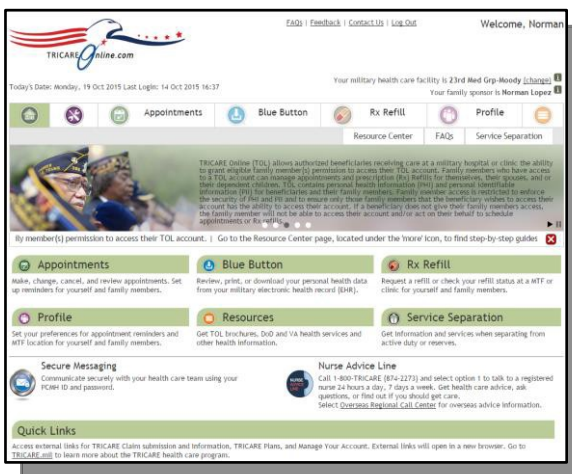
TRICARE Online.com

FAQs | Feedback | Contact Us | Log Out

Welcome, Norman

Today's Date: Monday, 19 Oct 2015 Last Login: 14 Oct 2015 16:37

Your military health care facility is 23rd Med Grp-Moody (change)

Your family sponsor is Norman Lopez

Appointments

Blue Button

Rx Refill

Profile

Resource Center

FAQs

Service Separation

TRICARE Online (TOL) allows authorized beneficiaries receiving care at a military hospital or clinic the ability to grant eligible family member(s) permission to access their TOL account. Family members who have access to a TOL account can manage appointments and prescription (Rx) Refills for themselves, their spouses, and or their dependent children. TOL contains personal health information (PHI) and personal identifiable information (PII) for beneficiaries and their family members. Family member access is restricted to enforce the security of PHI and PII to ensure only those family members that the beneficiary wishes to access their account has the ability to access their account. If a beneficiary does not give their family members access, the family member will not be able to access their account and/or act on their behalf to schedule appointments or Rx refills.

lly member(s) permission to access their TOL account. | Go to the Resource Center page, located under the 'more' icon, to find step-by-step guides

Appointments

Make, change, cancel, and review appointments. Set up reminders for yourself and family members.

Blue Button

Review, print, or download your personal health data from your military electronic health record (EHR).

Rx Refill

Request a refill or check your refill status at a MTF or clinic for yourself and family members.

Profile

Set your preferences for appointment reminders and MTF location for yourself and family members.

Resources

Get TOL brochures, DoD and VA health services and other health information.

Service Separation

Get information and services when separating from active duty or reserves.

Secure Messaging

Communicate securely with your health care team using your PCMH ID and password.

Nurse Advice Line

Call 1-800-TRICARE (874-2273) and select option 1 to talk to a registered nurse 24 hours a day, 7 days a week. Get health care advice, ask questions, or find out if you should get care.
Select Overseas Regional Call Center for overseas advice information.

Quick Links

Access external links for TRICARE Claim submission and Information, TRICARE Plans, and Manage Your Account. External links will open in a new browser. Go to TRICARE.mil to learn more about the TRICARE health care program.